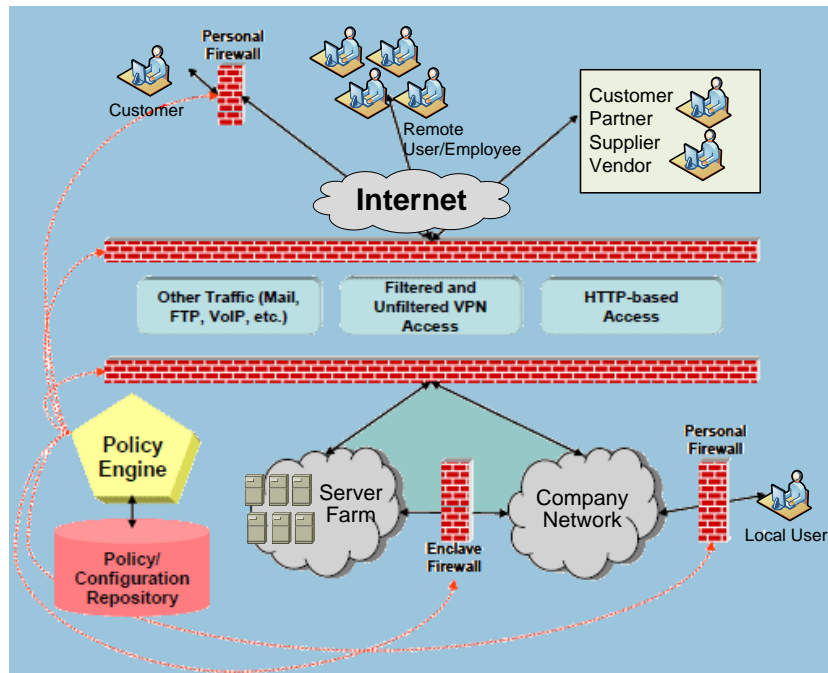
Personal Firewall

Customer

Remote User/Employee

Customer
Partner
Supplier
Vendor

Internet

Other Traffic (Mail, FTP, VoIP, etc.)

Filtered and Unfiltered VPN Access

HTTP-based Access

Policy Engine

Policy/ Configuration Repository

Server Farm

Enclave Firewall

Company Network

Personal Firewall

Local User